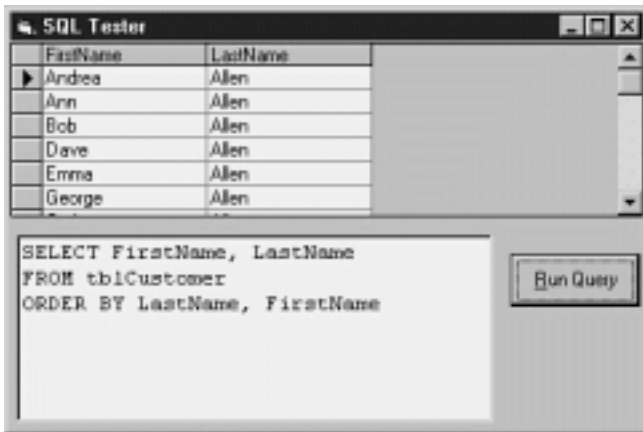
SQL Tester

| FirstName | LastName |
|---|---|
| Andrea | Allen |
| Ann | Allen |
| Bob | Allen |
| Dave | Allen |
| Emma | Allen |
| George | Allen |

SELECT FirstName, LastName
FROM tblCustomer
ORDER BY LastName, FirstName

Run Query